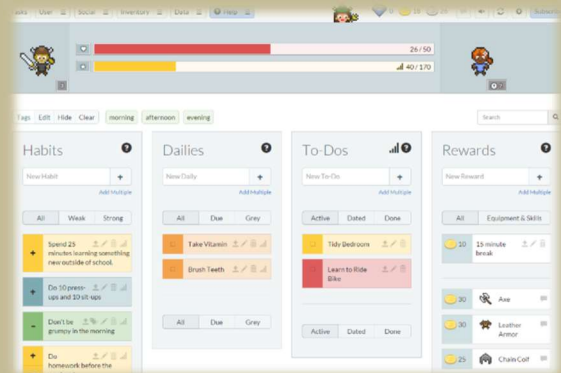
asks User Social Inventory Data Help Subscr

26 / 50
40 / 170

Tags Edit Hide Clear morning afternoon evening Search

Habits
New Habit +
Add Multiple
All Weak Strong
+ Spend 25 minutes learning something new outside of school
+ Do 10 press-ups and 10 sit-ups
- Don't be grumpy in the morning
+ Do homework before the

Dailies
New Daily +
Add Multiple
All Due Grey
Take Vitamin
Brush Teeth
All Due Grey

To-Dos
New To-Do +
Add Multiple
Active Dated Done
Tidy Bedroom
Learn to Ride Bike
Active Dated Done

Rewards
New Reward +
Add Multiple
All Equipment & Skills
10 15 minute break
30 Axe
30 Leather Armor
25 Chain Coif